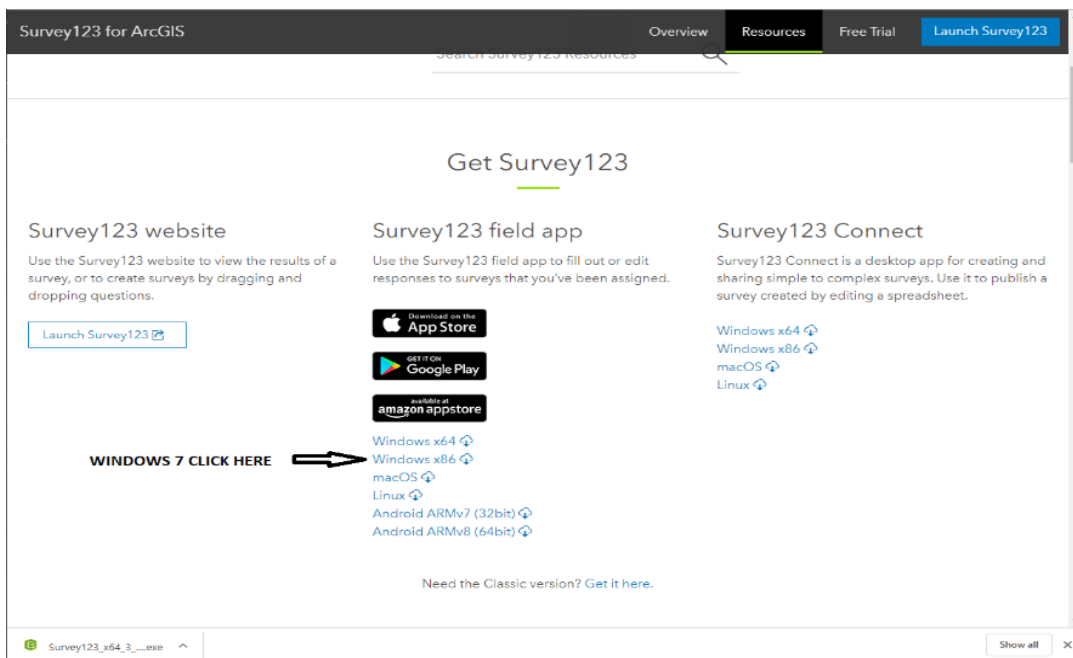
Survey123 for ArcGIS Overview Resources Free Trial Launch Survey123

Search Survey123 Resources

Get Survey123

Survey123 website

Use the Survey123 website to view the results of a survey, or to create surveys by dragging and dropping questions.

Launch Survey123

Survey123 field app

Use the Survey123 field app to fill out or edit responses to surveys that you've been assigned.

Download on the App Store

GET IT ON Google Play

available at amazon appstore

Windows x64
Windows x86
macOS
Linux
Android ARMv7 (32bit)
Android ARMv8 (64bit)

WINDOWS 7 CLICK HERE

Survey123 Connect

Survey123 Connect is a desktop app for creating and sharing simple to complex surveys. Use it to publish a survey created by editing a spreadsheet.

Windows x64
Windows x86
macOS
Linux

Need the Classic version? Get it here.

Survey123_x64_3_....exe

Show all